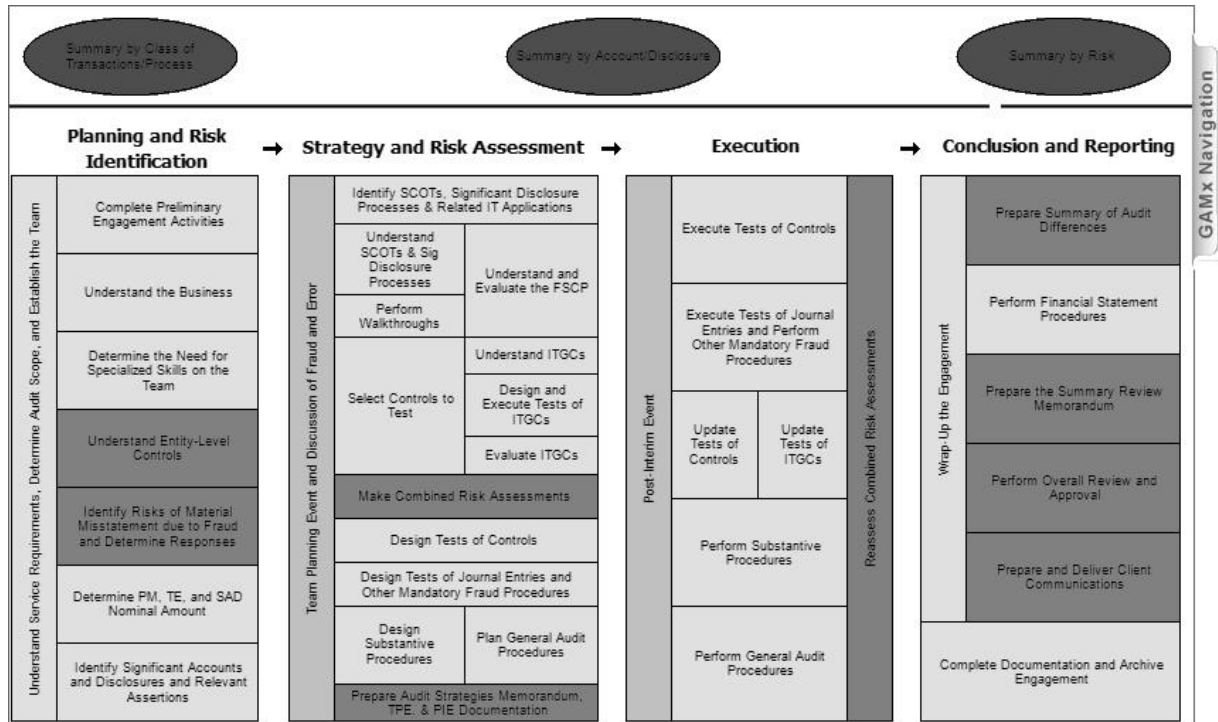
Summary by Class of Transactions/Process

Summary by Account/Disclosure

Summary by Risk

GAMx Navigation

Planning and Risk Identification

Strategy and Risk Assessment

Execution

Conclusion and Reporting

Understand Service Requirements, Determine Audit Scope, and Establish the Team

Complete Preliminary Engagement Activities

Understand the Business

Determine the Need for Specialized Skills on the Team

Understand Entity-Level Controls

Identify Risks of Material Misstatement due to Fraud and Determine Responses

Determine PM, TE, and SAD Nominal Amount

Identify Significant Accounts and Disclosures and Relevant Assertions

Team Planning Event and Discussion of Fraud and Error

Identify SCOTs, Significant Disclosure Processes & Related IT Applications

Understand SCOTs & Sig Disclosure Processes

Perform Walkthroughs

Understand and Evaluate the FSCP

Select Controls to Test

Understand ITGCs

Design and Execute Tests of ITGCs

Evaluate ITGCs

Make Combined Risk Assessments

Design Tests of Controls

Design Tests of Journal Entries and Other Mandatory Fraud Procedures

Design Substantive Procedures

Plan General Audit Procedures

Prepare Audit Strategies Memorandum, TPE, & PIE Documentation

Post-Interim Event

Execute Tests of Controls

Execute Tests of Journal Entries and Perform Other Mandatory Fraud Procedures

Update Tests of Controls

Update Tests of ITGCs

Perform Substantive Procedures

Perform General Audit Procedures

Reassess Combined Risk Assessments

Wrap-Up the Engagement

Prepare Summary of Audit Differences

Perform Financial Statement Procedures

Prepare the Summary Review Memorandum

Perform Overall Review and Approval

Prepare and Deliver Client Communications

Complete Documentation and Archive Engagement